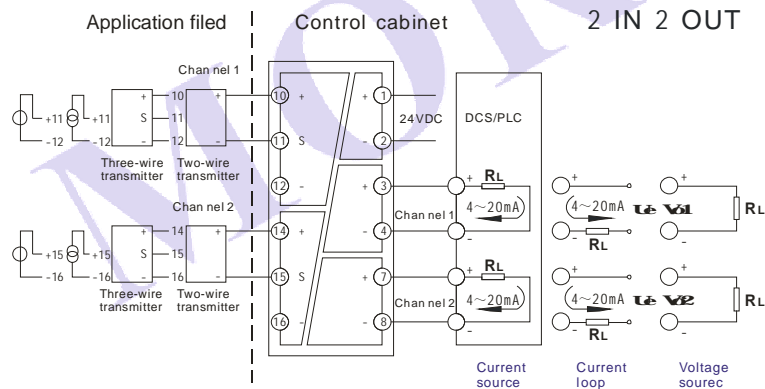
Application filed | Control cabinet

2 IN 2 OUT

Chan nel 1

+11 +11 -12 -12 S 10 11 12 + -

Three-wire transmitter

Two-wire transmitter

10 + 11 S 12 -

+ 1 24VDC - 2

DCS/PLC

+ 3 - 4

Chan nel 1

RL

$4\sim20$mA

Chan nel 2

+15 +15 -16 -16 S 14 15 16 + -

Three-wire transmitter

Two-wire transmitter

14 + 15 S 16 -

+ 7 - 8

Chan nel 2

RL

$4\sim20$mA

$4\sim20$mA Ue V01 RL

RL

$4\sim20$mA Ue V02 RL

RL

Current source

Current loop

Voltage sourec